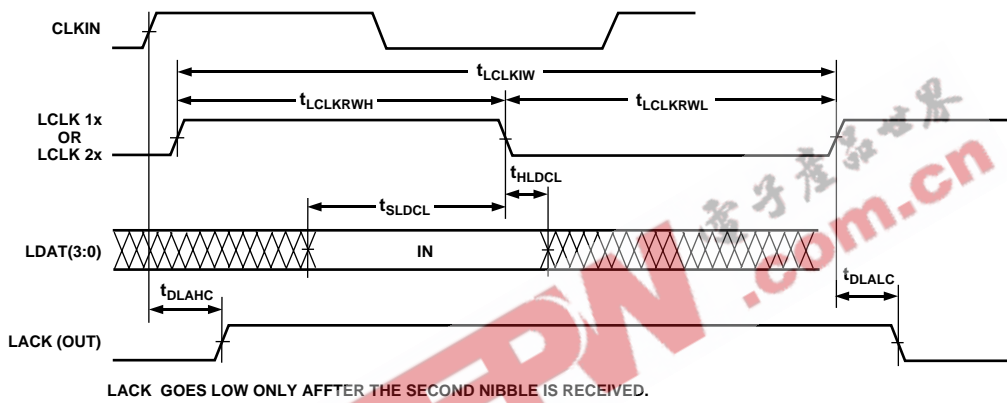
CLKIN

$t_{LCLKIW}$

$t_{LCLKRWH}$

$t_{LCLKRWL}$

LCLK 1x
OR
LCLK 2x

$t_{HLDCL}$

$t_{SLDCL}$

LDAT(3:0)

IN

$t_{DLAHC}$

$t_{DLALC}$

LACK (OUT)

LACK GOES LOW ONLY AFFTER THE SECOND NIBBLE IS RECEIVED.

电子产品世界

EEPW .com.cn